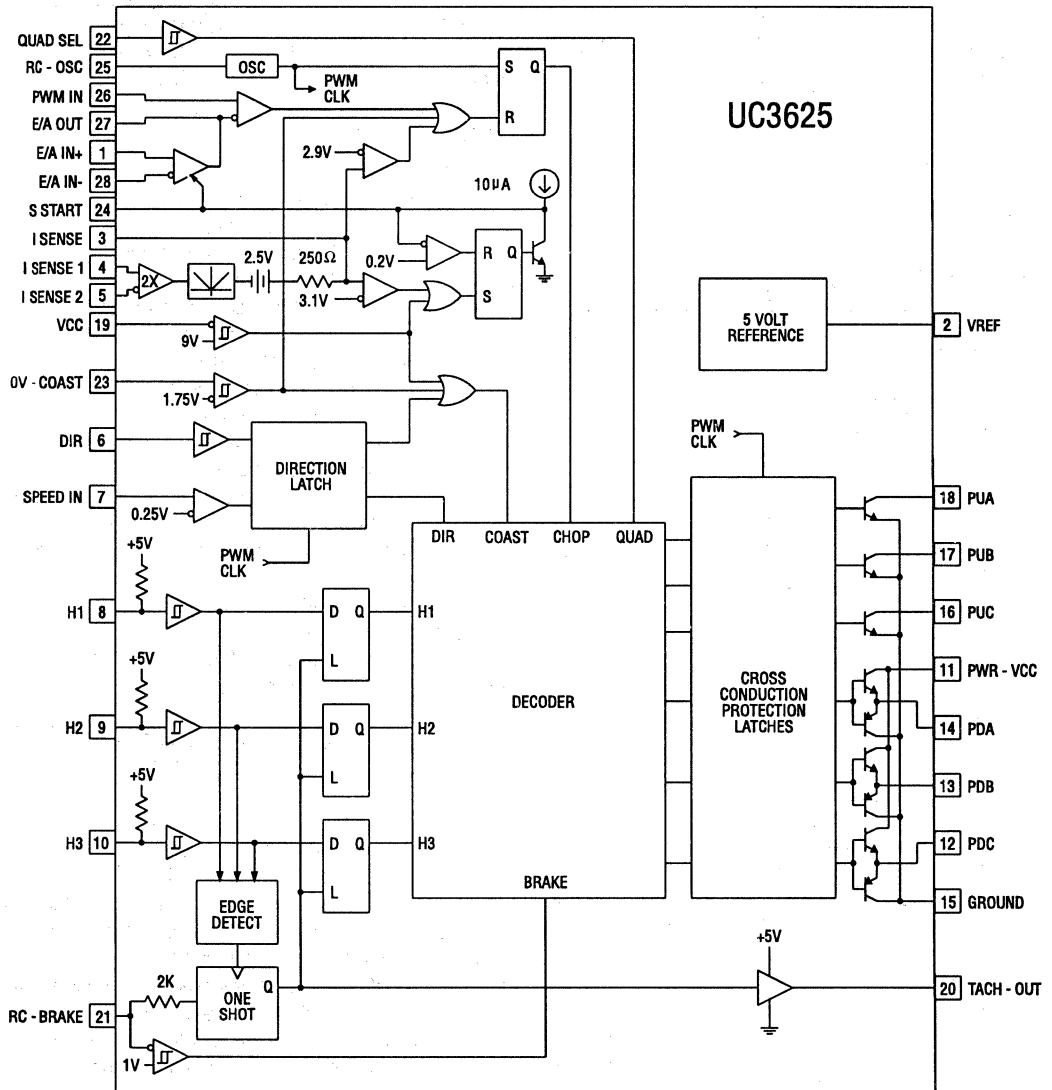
QUAD SEL 22
RC - OSC 25
PWM IN 26
E/A OUT 27
E/A IN+ 1
E/A IN- 28
S START 24
I SENSE 3
I SENSE 1 4
I SENSE 2 5
VCC 19
0V - COAST 23
DIR 6
SPEED IN 7
H1 8
H2 9
H3 10
RC - BRAKE 21

UC3625

OSC
PWM CLK
S Q
R
2.9V
10µA
0.2V
R Q
S
2X
2.5V
250Ω
3.1V
9V
1.75V
DIRECTION LATCH
0.25V
PWM CLK
+5V
+5V
+5V
D Q
L
D Q
L
D Q
L
EDGE DETECT
2K
ONE SHOT
Q
1V
DIR COAST CHOP QUAD
H1
H2
H3
DECODER
BRAKE
5 VOLT REFERENCE
PWM CLK
CROSS CONDUCTION PROTECTION LATCHES
+5V

2 VREF
18 PUA
17 PUB
16 PUC
11 PWR - VCC
14 PDA
13 PDB
12 PDC
15 GROUND
20 TACH - OUT